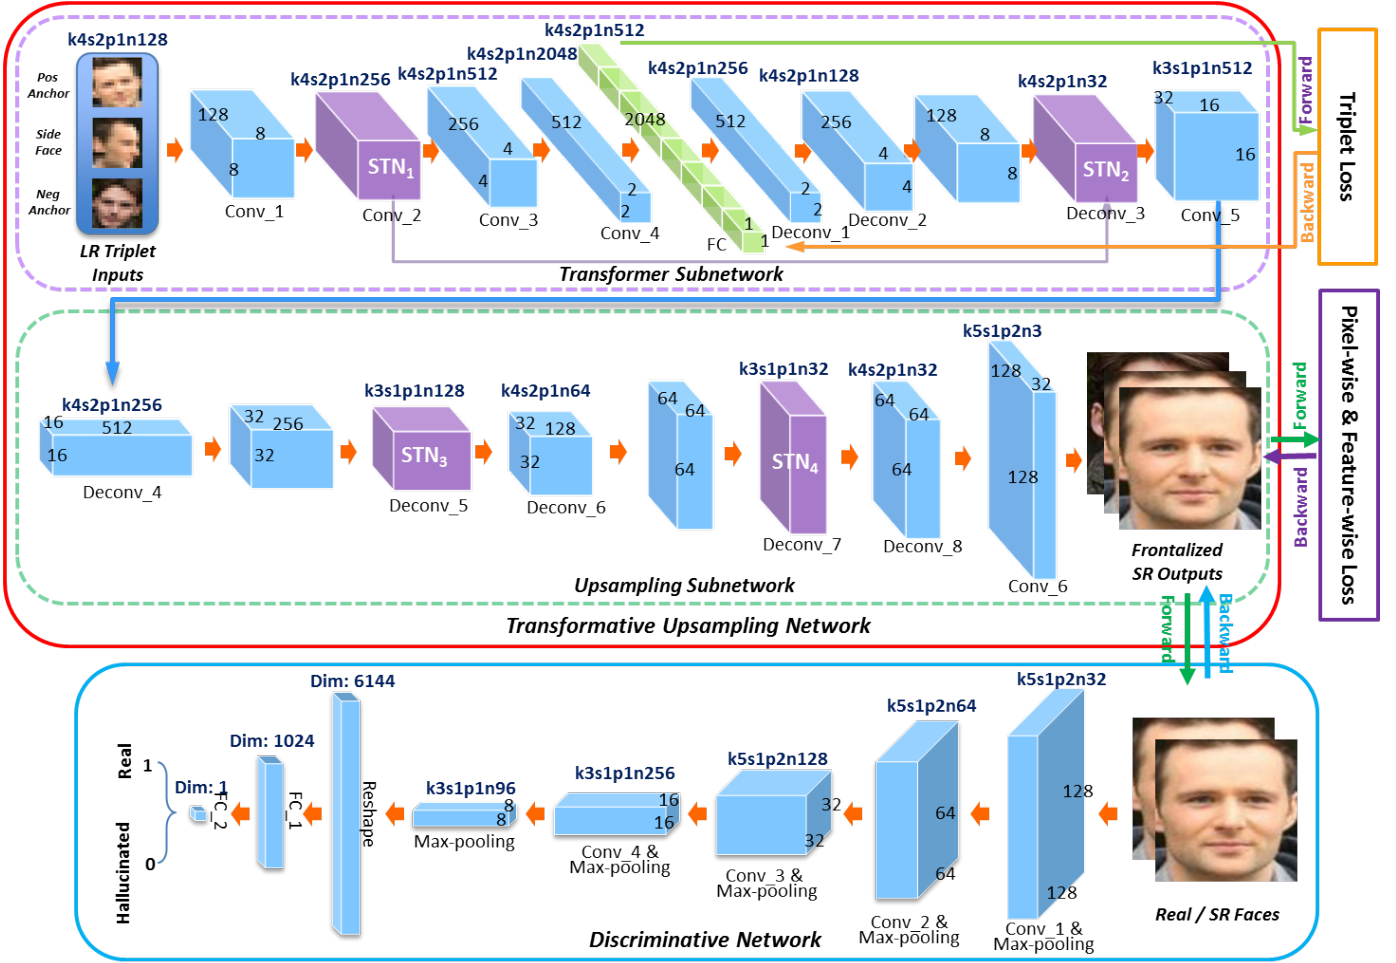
k4s2p1n128

Pos Anchor

Side Face

Neg Anchor

LR Triplet Inputs

128 8 8 Conv_1

k4s2p1n256 STN$_1$ Conv_2

k4s2p1n512 256 4 4 Conv_3

k4s2p1n2048 512 2 2 Conv_4

k4s2p1n512 2048 1 1 FC

k4s2p1n256 512 2 2 Deconv_1

k4s2p1n128 256 4 4 Deconv_2

128 8 8

k4s2p1n32 STN$_2$ Deconv_3

k3s1p1n512 32 16 16 Conv_5

Forward

Backward

Triplet Loss

Transformer Subnetwork

k4s2p1n256 16 512 16 Deconv_4

32 256 32

k3s1p1n128 STN$_3$ Deconv_5

k4s2p1n64 32 128 32 Deconv_6

64 64 64

k3s1p1n32 STN$_4$ Deconv_7

k4s2p1n32 64 64 64 Deconv_8

k5s1p2n3 128 32 128 Conv_6

Frontalized SR Outputs

Forward

Backward

Pixel-wise & Feature-wise Loss

Upsampling Subnetwork

Transformative Upsampling Network

Forward

Backward

Real 1

Hallucinated 0

Dim: 1 FC_2

Dim: 1024 FC_1

Dim: 6144 Reshape

k3s1p1n96 8 8 Max-pooling

k3s1p1n256 16 16 Conv_4 & Max-pooling

k5s1p2n128 32 32 Conv_3 & Max-pooling

k5s1p2n64 64 64 Conv_2 & Max-pooling

k5s1p2n32 128 128 Conv_1 & Max-pooling

Real / SR Faces

Discriminative Network